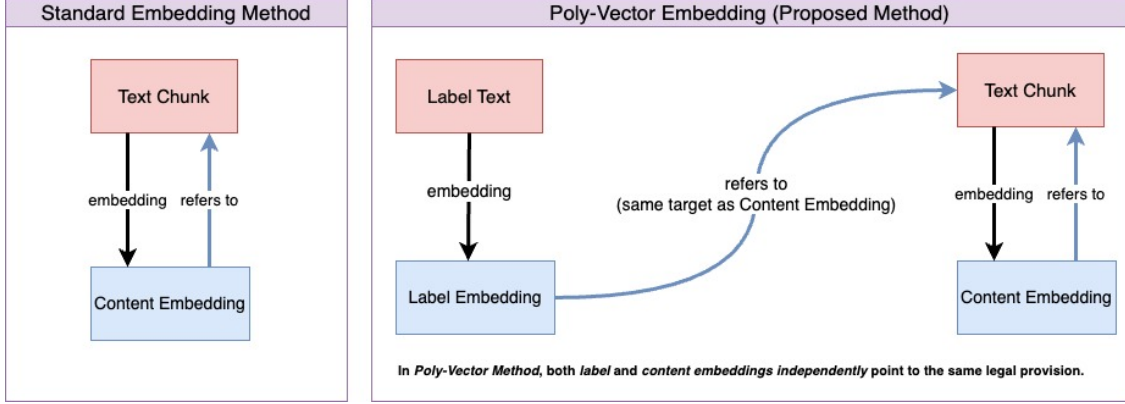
Standard Embedding Method

Text Chunk

embedding

refers to

Content Embedding

Poly-Vector Embedding (Proposed Method)

Label Text

embedding

Label Embedding

refers to
(same target as Content Embedding)

Text Chunk

embedding

refers to

Content Embedding

In Poly-Vector Method, both label and content embeddings independently point to the same legal provision.